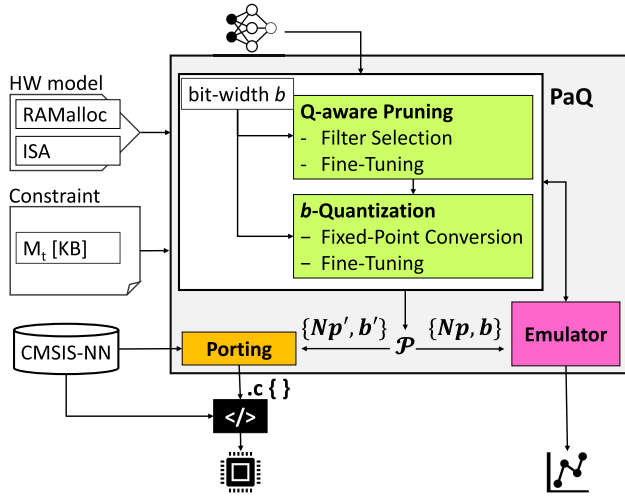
HW model

RAMalloc

ISA

Constraint

$M_t$ [KB]

CMSIS-NN

bit-width $b$

**Q-aware Pruning**
- Filter Selection
- Fine-Tuning

***b*-Quantization**
– Fixed-Point Conversion
– Fine-Tuning

PaQ

$\{Np', b'\}$ $\mathcal{P}$ $\{Np, b\}$

Porting

Emulator

.c { }

</>